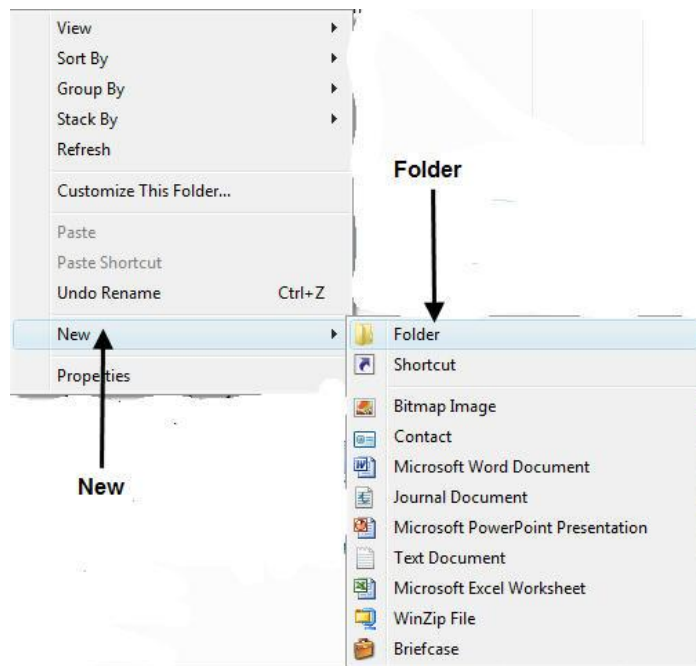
View
Sort By
Group By
Stack By
Refresh

Customize This Folder...

Paste
Paste Shortcut
Undo Rename Ctrl+Z

New

Properties

Folder

Folder
Shortcut

Bitmap Image
Contact
Microsoft Word Document
Journal Document
Microsoft PowerPoint Presentation
Text Document
Microsoft Excel Worksheet
WinZip File
Briefcase

New